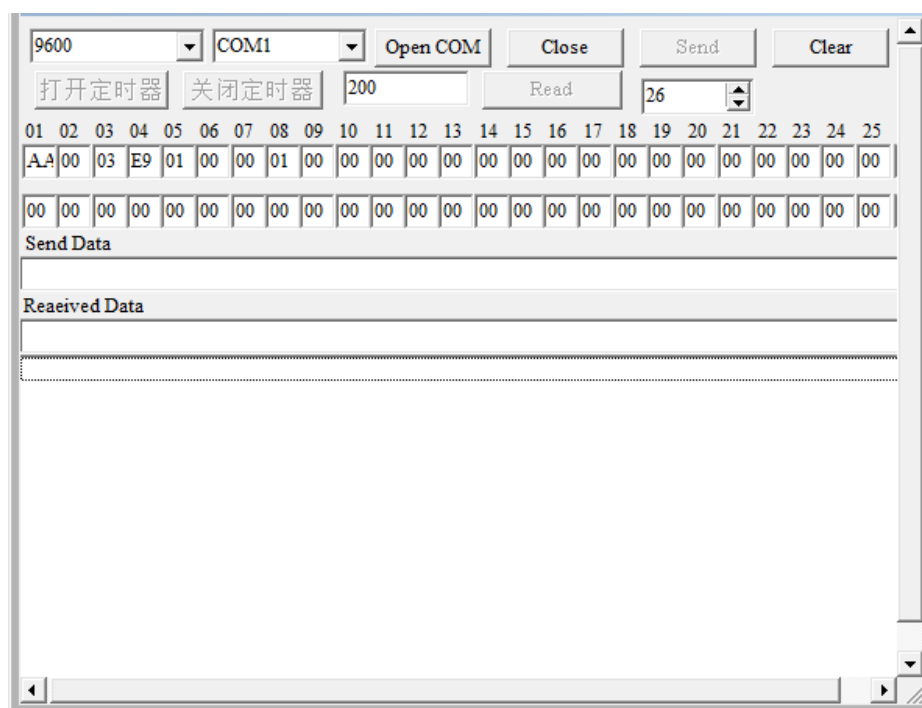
9600 COM1 Open COM Close Send Clear

打开定时器 关闭定时器 200 Read 26

| 01 | 02 | 03 | 04 | 05 | 06 | 07 | 08 | 09 | 10 | 11 | 12 | 13 | 14 | 15 | 16 | 17 | 18 | 19 | 20 | 21 | 22 | 23 | 24 | 25 |
|---|---|---|---|---|---|---|---|---|---|---|---|---|---|---|---|---|---|---|---|---|---|---|---|---|
| AA | 00 | 03 | E9 | 01 | 00 | 00 | 01 | 00 | 00 | 00 | 00 | 00 | 00 | 00 | 00 | 00 | 00 | 00 | 00 | 00 | 00 | 00 | 00 | 00 |
| 00 | 00 | 00 | 00 | 00 | 00 | 00 | 00 | 00 | 00 | 00 | 00 | 00 | 00 | 00 | 00 | 00 | 00 | 00 | 00 | 00 | 00 | 00 | 00 | 00 |

Send Data

Reaeived Data